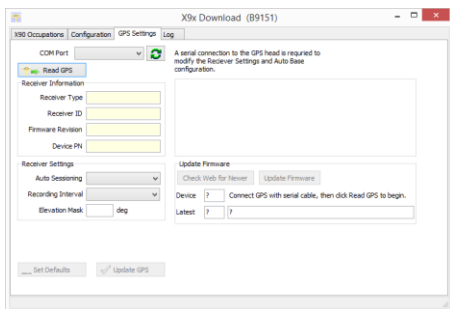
X9x Download (B9151)

X90 Occupations | Configuration | GPS Settings | Log

COM Port

A serial connection to the GPS head is requried to modify the Reciever Settings and Auto Base configuration.

Read GPS

Receiver Information

Receiver Type

Receiver ID

Firmware Revision

Device PN

Receiver Settings

Auto Sessioning

Recording Interval

Elevation Mask deg

Update Firmware

Check Web for Newer

Update Firmware

Device ? Connect GPS with serial cable, then click Read GPS to begin.

Latest ? ?

Set Defaults

Update GPS